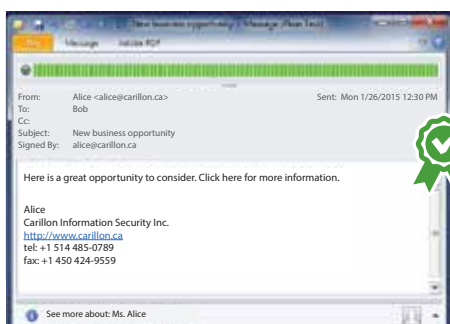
New business opportunity - Message (Plain Text)

File Message Adobe PDF

From: Alice <alice@carillon.ca>
To: Bob
Cc:
Subject: New business opportunity
Signed By: alice@carillon.ca

Sent: Mon 1/26/2015 12:30 PM

Here is a great opportunity to consider. Click here for more information.

Alice
Carillon Information Security Inc.
http://www.carillon.ca
tel: +1 514 485-0789
fax: +1 450 424-9559

See more about: Ms. Alice